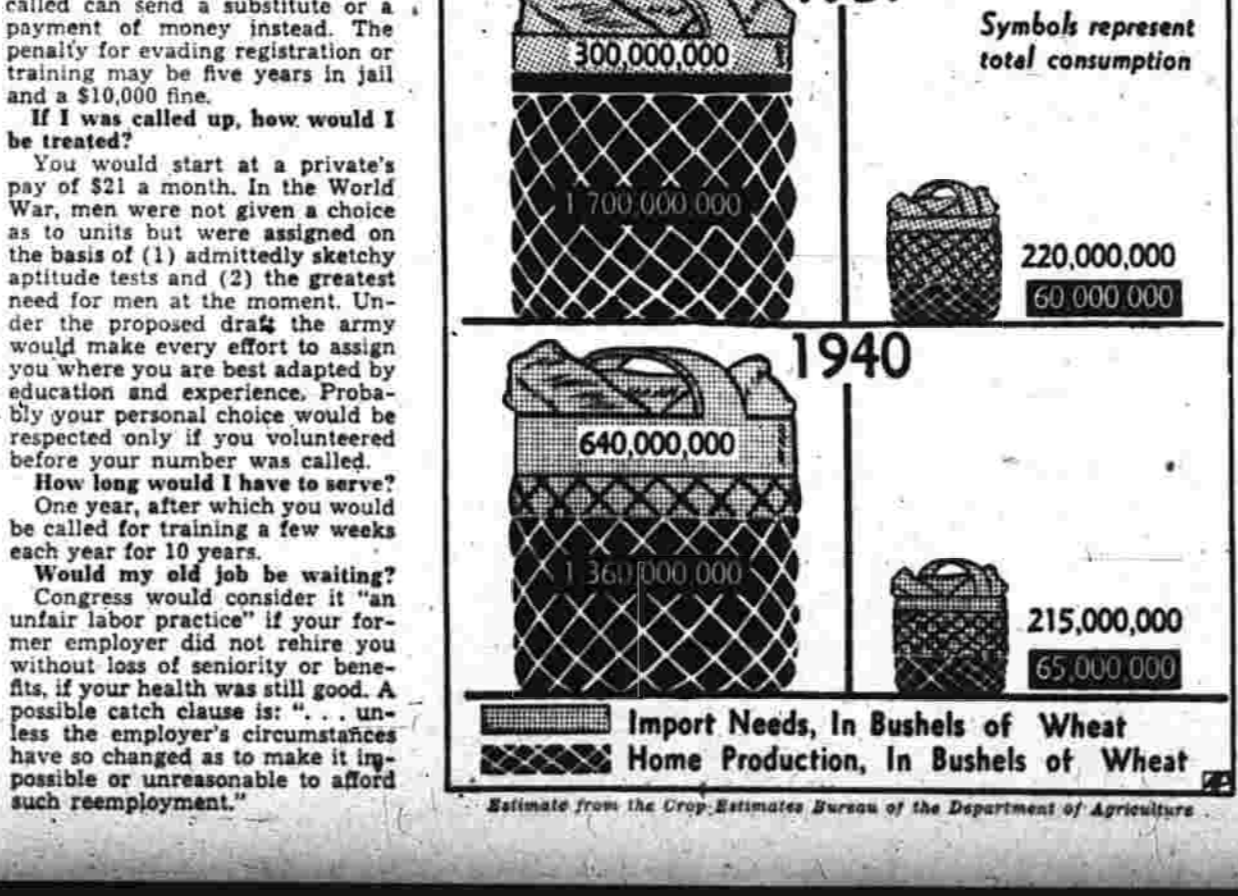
called can send a substitute or a payment of money instead. The penalty for evading registration or training may be five years in jail and a $10,000 fine.

If I was called up, how would I be treated?

You would start at a private's pay of $21 a month. In the World War, men were not given a choice as to units but were assigned on the basis of (1) admittedly sketchy aptitude tests and (2) the greatest need for men at the moment. Under the proposed draft the army would make every effort to assign you where you are best adapted by education and experience. Probably your personal choice would be respected only if you volunteered before your number was called.

How long would I have to serve?

One year, after which you would be called for training a few weeks each year for 10 years.

Would my old job be waiting?

Congress would consider it "an unfair labor practice" if your former employer did not rehire you without loss of seniority or benefits, if your health was still good. A possible catch clause is: ". . . unless the employer's circumstances have so changed as to make it impossible or unreasonable to afford such reemployment."

Symbols represent total consumption

300,000,000

1,700,000,000

220,000,000

60,000,000

1940

640,000,000

1,360,000,000

215,000,000

65,000,000

Import Needs, In Bushels of Wheat

Home Production, In Bushels of Wheat

Estimate from the Crop Estimates Bureau of the Department of Agriculture